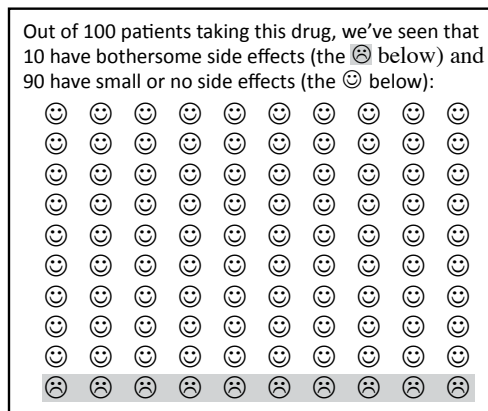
Out of 100 patients taking this drug, we've seen that 10 have bothersome side effects (the ☹ below) and 90 have small or no side effects (the ☺ below):

☺ ☺ ☺ ☺ ☺ ☺ ☺ ☺ ☺ ☺
☺ ☺ ☺ ☺ ☺ ☺ ☺ ☺ ☺ ☺
☺ ☺ ☺ ☺ ☺ ☺ ☺ ☺ ☺ ☺
☺ ☺ ☺ ☺ ☺ ☺ ☺ ☺ ☺ ☺
☺ ☺ ☺ ☺ ☺ ☺ ☺ ☺ ☺ ☺
☺ ☺ ☺ ☺ ☺ ☺ ☺ ☺ ☺ ☺
☺ ☺ ☺ ☺ ☺ ☺ ☺ ☺ ☺ ☺
☺ ☺ ☺ ☺ ☺ ☺ ☺ ☺ ☺ ☺
☺ ☺ ☺ ☺ ☺ ☺ ☺ ☺ ☺ ☺
☹ ☹ ☹ ☹ ☹ ☹ ☹ ☹ ☹ ☹